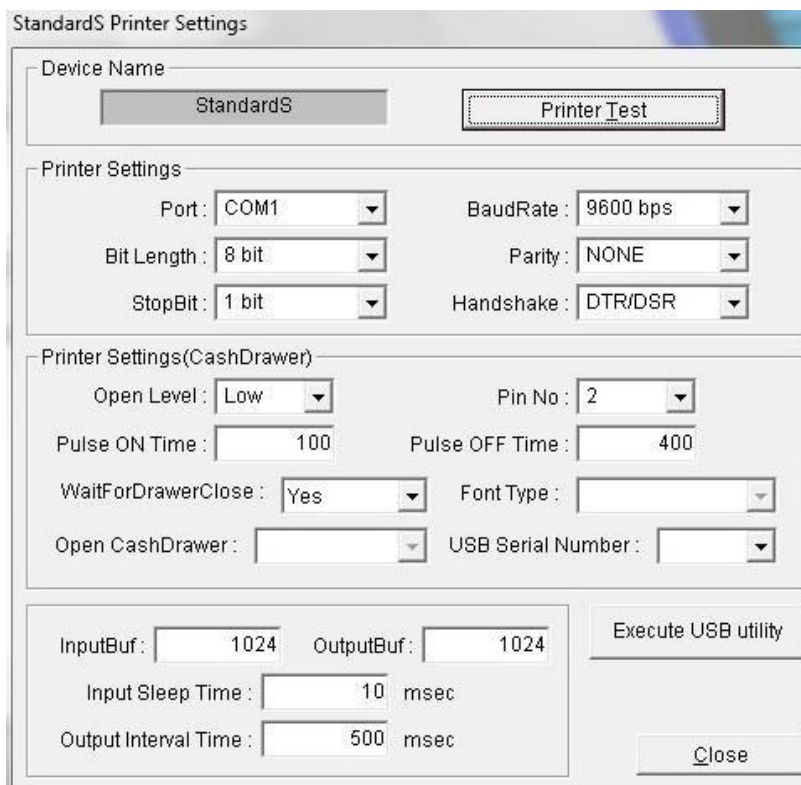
StandardS Printer Settings

Device Name

StandardS

Printer Test

Printer Settings

Port : COM1

BaudRate : 9600 bps

Bit Length : 8 bit

Parity : NONE

StopBit : 1 bit

Handshake : DTR/DSR

Printer Settings(CashDrawer)

Open Level : Low

Pin No : 2

Pulse ON Time : 100

Pulse OFF Time : 400

WaitForDrawerClose : Yes

Font Type :

Open CashDrawer :

USB Serial Number :

InputBuf : 1024

OutputBuf : 1024

Execute USB utility

Input Sleep Time : 10 msec

Output Interval Time : 500 msec

Close